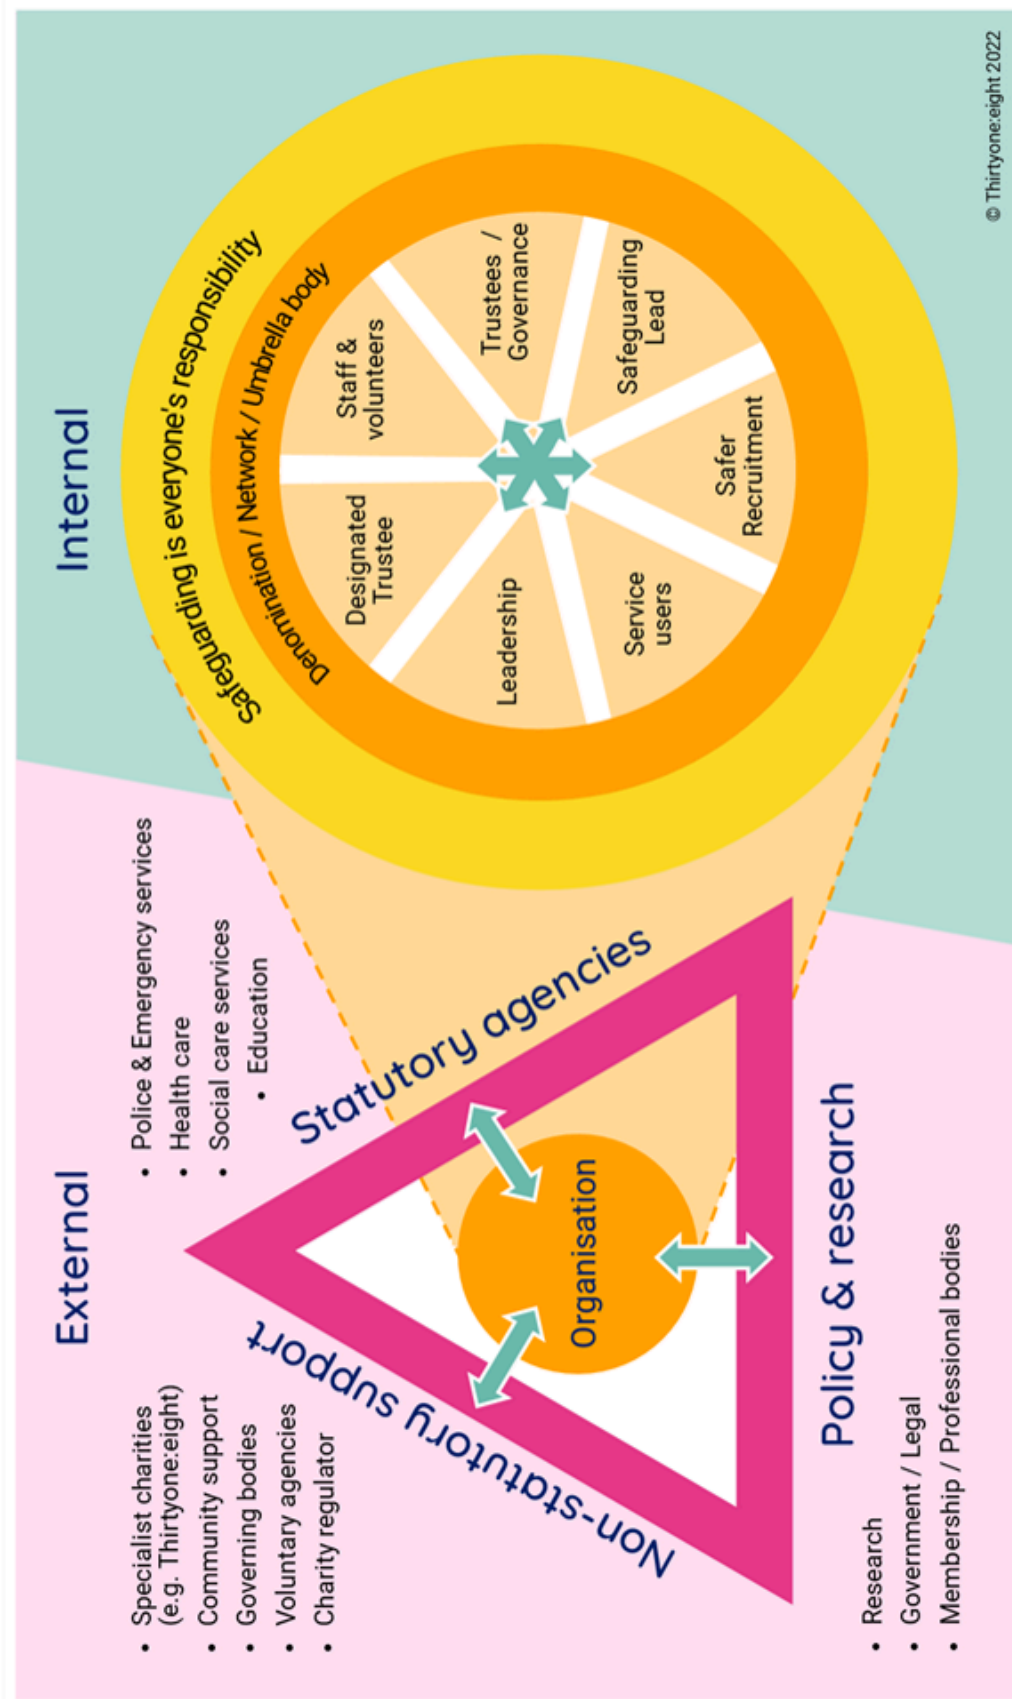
External

Internal

Safeguarding is everyone's responsibility

Denomination / Network / Umbrella body

Staff & volunteers

Trustees / Governance

Safeguarding Lead

Safer Recruitment

Service users

Leadership

Designated Trustee

Statutory agencies

- Police & Emergency services
- Health care
- Social care services
- Education

Organisation

Non-statutory support

- Specialist charities (e.g. Thirtyone:eight)
- Community support
- Governing bodies
- Voluntary agencies
- Charity regulator

Policy & research

- Research
- Government / Legal
- Membership / Professional bodies

© Thirtyone:eight 2022